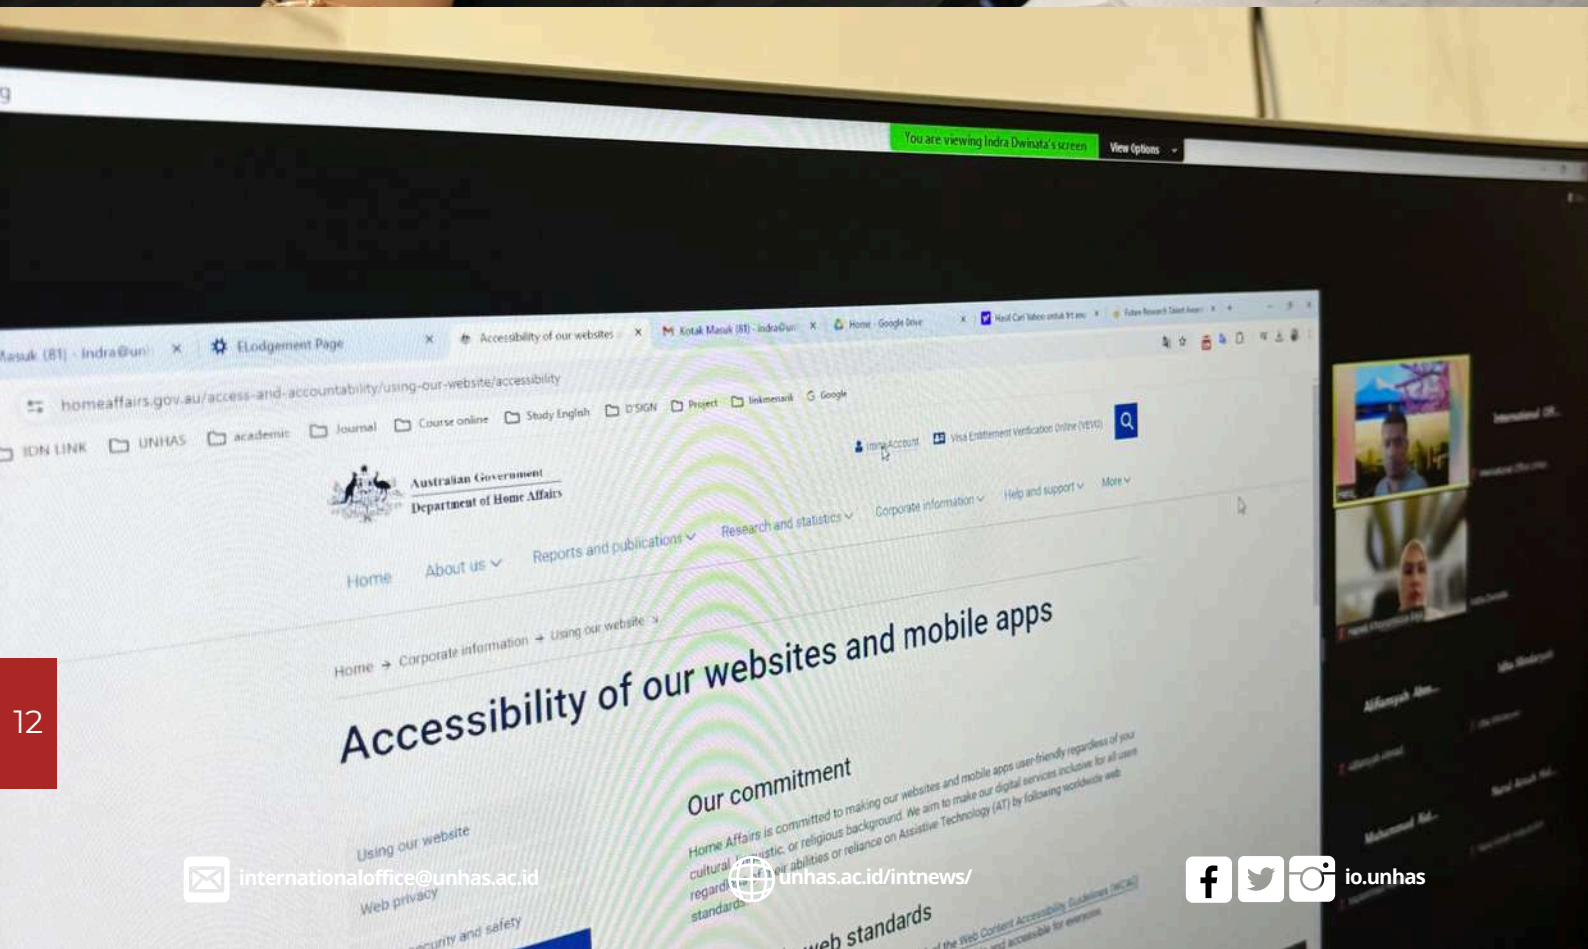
You are viewing Indra Dwinata's screen
View Options

Masuk (81) - indra@un ×
ELodgement Page ×
Accessibility of our websites ×
Kotak Masuk (81) - indra@un ×
Home - Google Drive ×

homeaffairs.gov.au/access-and-accountability/using-our-website/accessibility

IDN LINK
UNHAS
academic
Journal
Course online
Study English
D'SIGN
Project
linkmesari
Google

ImmiAccount
Visa Entitlement Verification Online (VEVO)

Australian Government
Department of Home Affairs

Home
About us
Reports and publications
Research and statistics
Corporate information
Help and support
More

Home → Corporate information → Using our website

Accessibility of our websites and mobile apps

Our commitment

Home Affairs is committed to making our websites and mobile apps user-friendly regardless of your cultural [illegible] religious background. We aim to make our digital services inclusive for all users regardl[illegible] abilities or reliance on Assistive Technology (AT) by following worldwide web standards.

Using our website
Web privacy
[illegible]curity and safety

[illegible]web standards

12

internationaloffice@unhas.ac.id
unhas.ac.id/intnews/
io.unhas